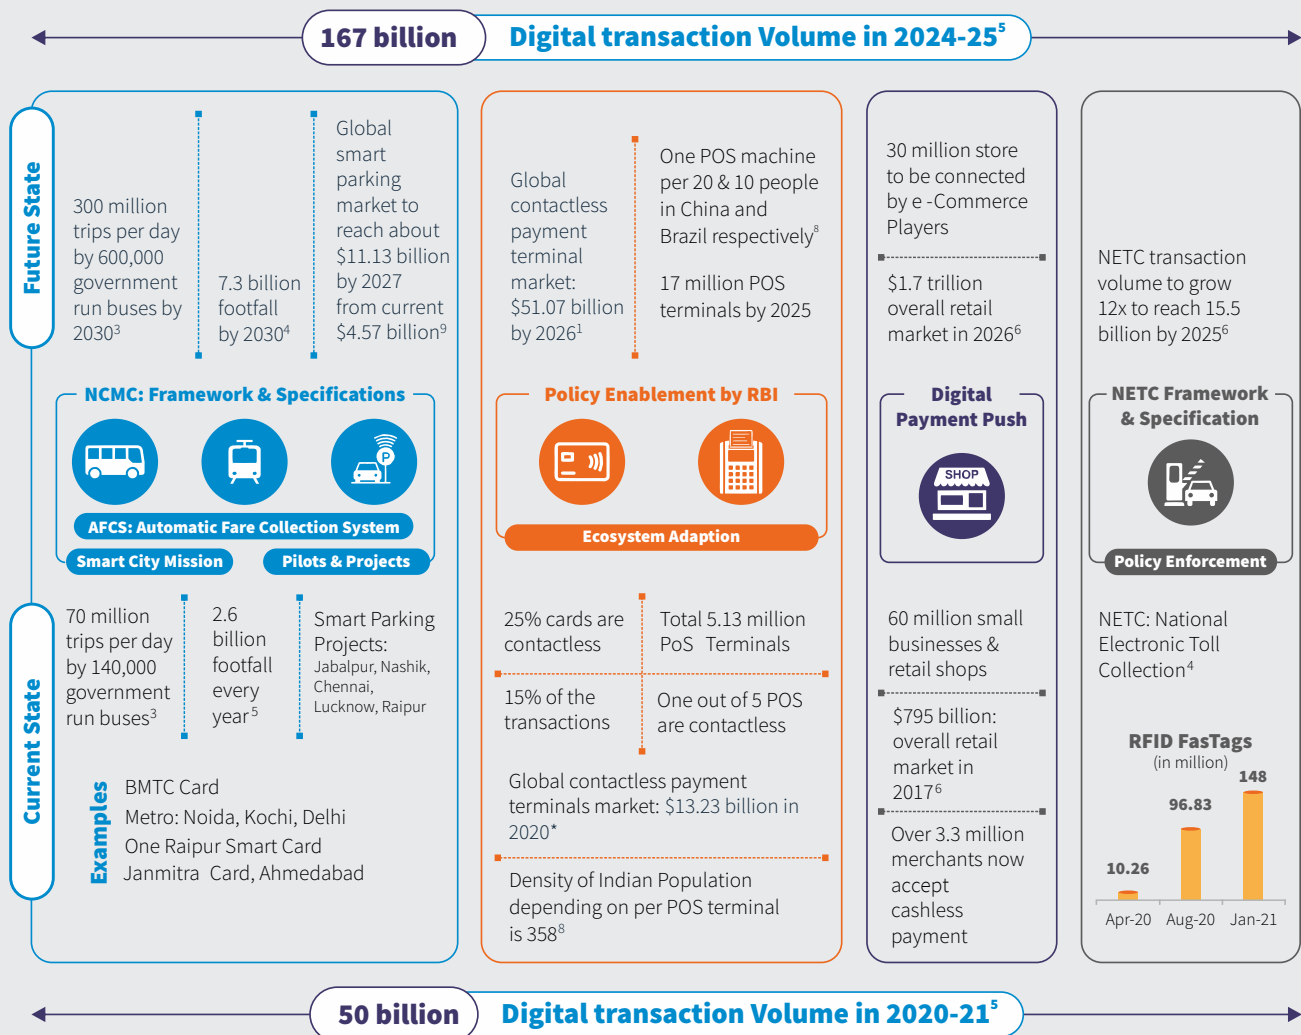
167 billion Digital transaction Volume in 2024-25$^5$

Future State

300 million trips per day by 600,000 government run buses by 2030$^3$

7.3 billion footfall by 2030$^4$

Global smart parking market to reach about $11.13 billion by 2027 from current $4.57 billion$^9$

NCMC: Framework & Specifications

AFCS: Automatic Fare Collection System

Smart City Mission

Pilots & Projects

Global contactless payment terminal market: $51.07 billion by 2026$^1$

One POS machine per 20 & 10 people in China and Brazil respectively$^8$

17 million POS terminals by 2025

Policy Enablement by RBI

Ecosystem Adaption

30 million store to be connected by e -Commerce Players

$1.7 trillion overall retail market in 2026$^6$

Digital Payment Push

SHOP

NETC transaction volume to grow 12x to reach 15.5 billion by 2025$^6$

NETC Framework & Specification

Policy Enforcement

Current State

70 million trips per day by 140,000 government run buses$^3$

2.6 billion footfall every year$^5$

Smart Parking Projects: Jabalpur, Nashik, Chennai, Lucknow, Raipur

Examples

BMTC Card
Metro: Noida, Kochi, Delhi
One Raipur Smart Card
Janmitra Card, Ahmedabad

25% cards are contactless

Total 5.13 million PoS Terminals

15% of the transactions

One out of 5 POS are contactless

Global contactless payment terminals market: $13.23 billion in 2020*

Density of Indian Population depending on per POS terminal is 358$^8$

60 million small businesses & retail shops

$795 billion: overall retail market in 2017$^6$

Over 3.3 million merchants now accept cashless payment

NETC: National Electronic Toll Collection$^4$

RFID FasTags
(in million)

| Apr-20 | Aug-20 | Jan-21 |
|---|---|---|
| 10.26 | 96.83 | 148 |

50 billion Digital transaction Volume in 2020-21$^5$